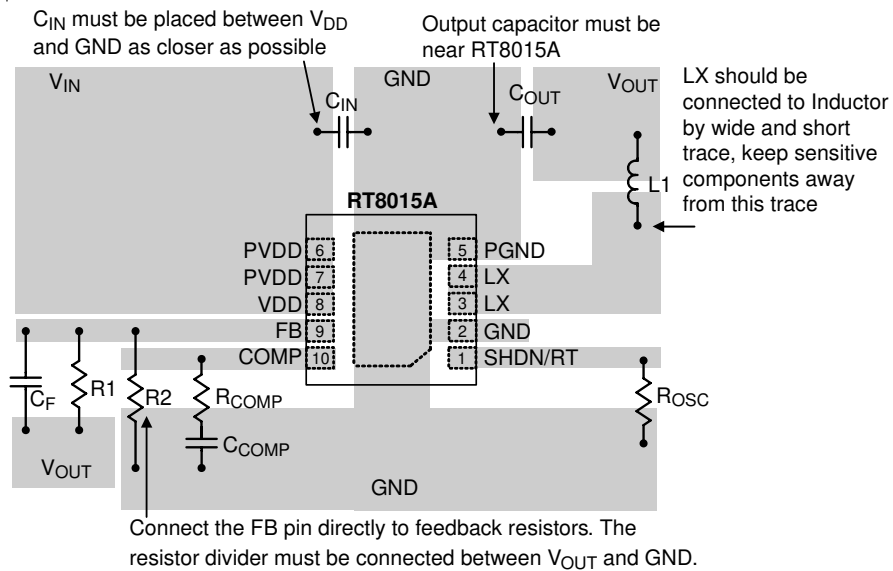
$C_{IN}$ must be placed between $V_{DD}$ and GND as closer as possible

Output capacitor must be near RT8015A

$V_{IN}$

GND

$C_{IN}$

$C_{OUT}$

$V_{OUT}$

LX should be connected to Inductor by wide and short trace, keep sensitive components away from this trace

L1

RT8015A

PVDD 6
PVDD 7
VDD 8
FB 9
COMP 10

5 PGND
4 LX
3 LX
2 GND
1 SHDN/RT

$C_F$

R1

R2

$R_{COMP}$

$C_{COMP}$

$R_{OSC}$

$V_{OUT}$

GND

Connect the FB pin directly to feedback resistors. The resistor divider must be connected between $V_{OUT}$ and GND.